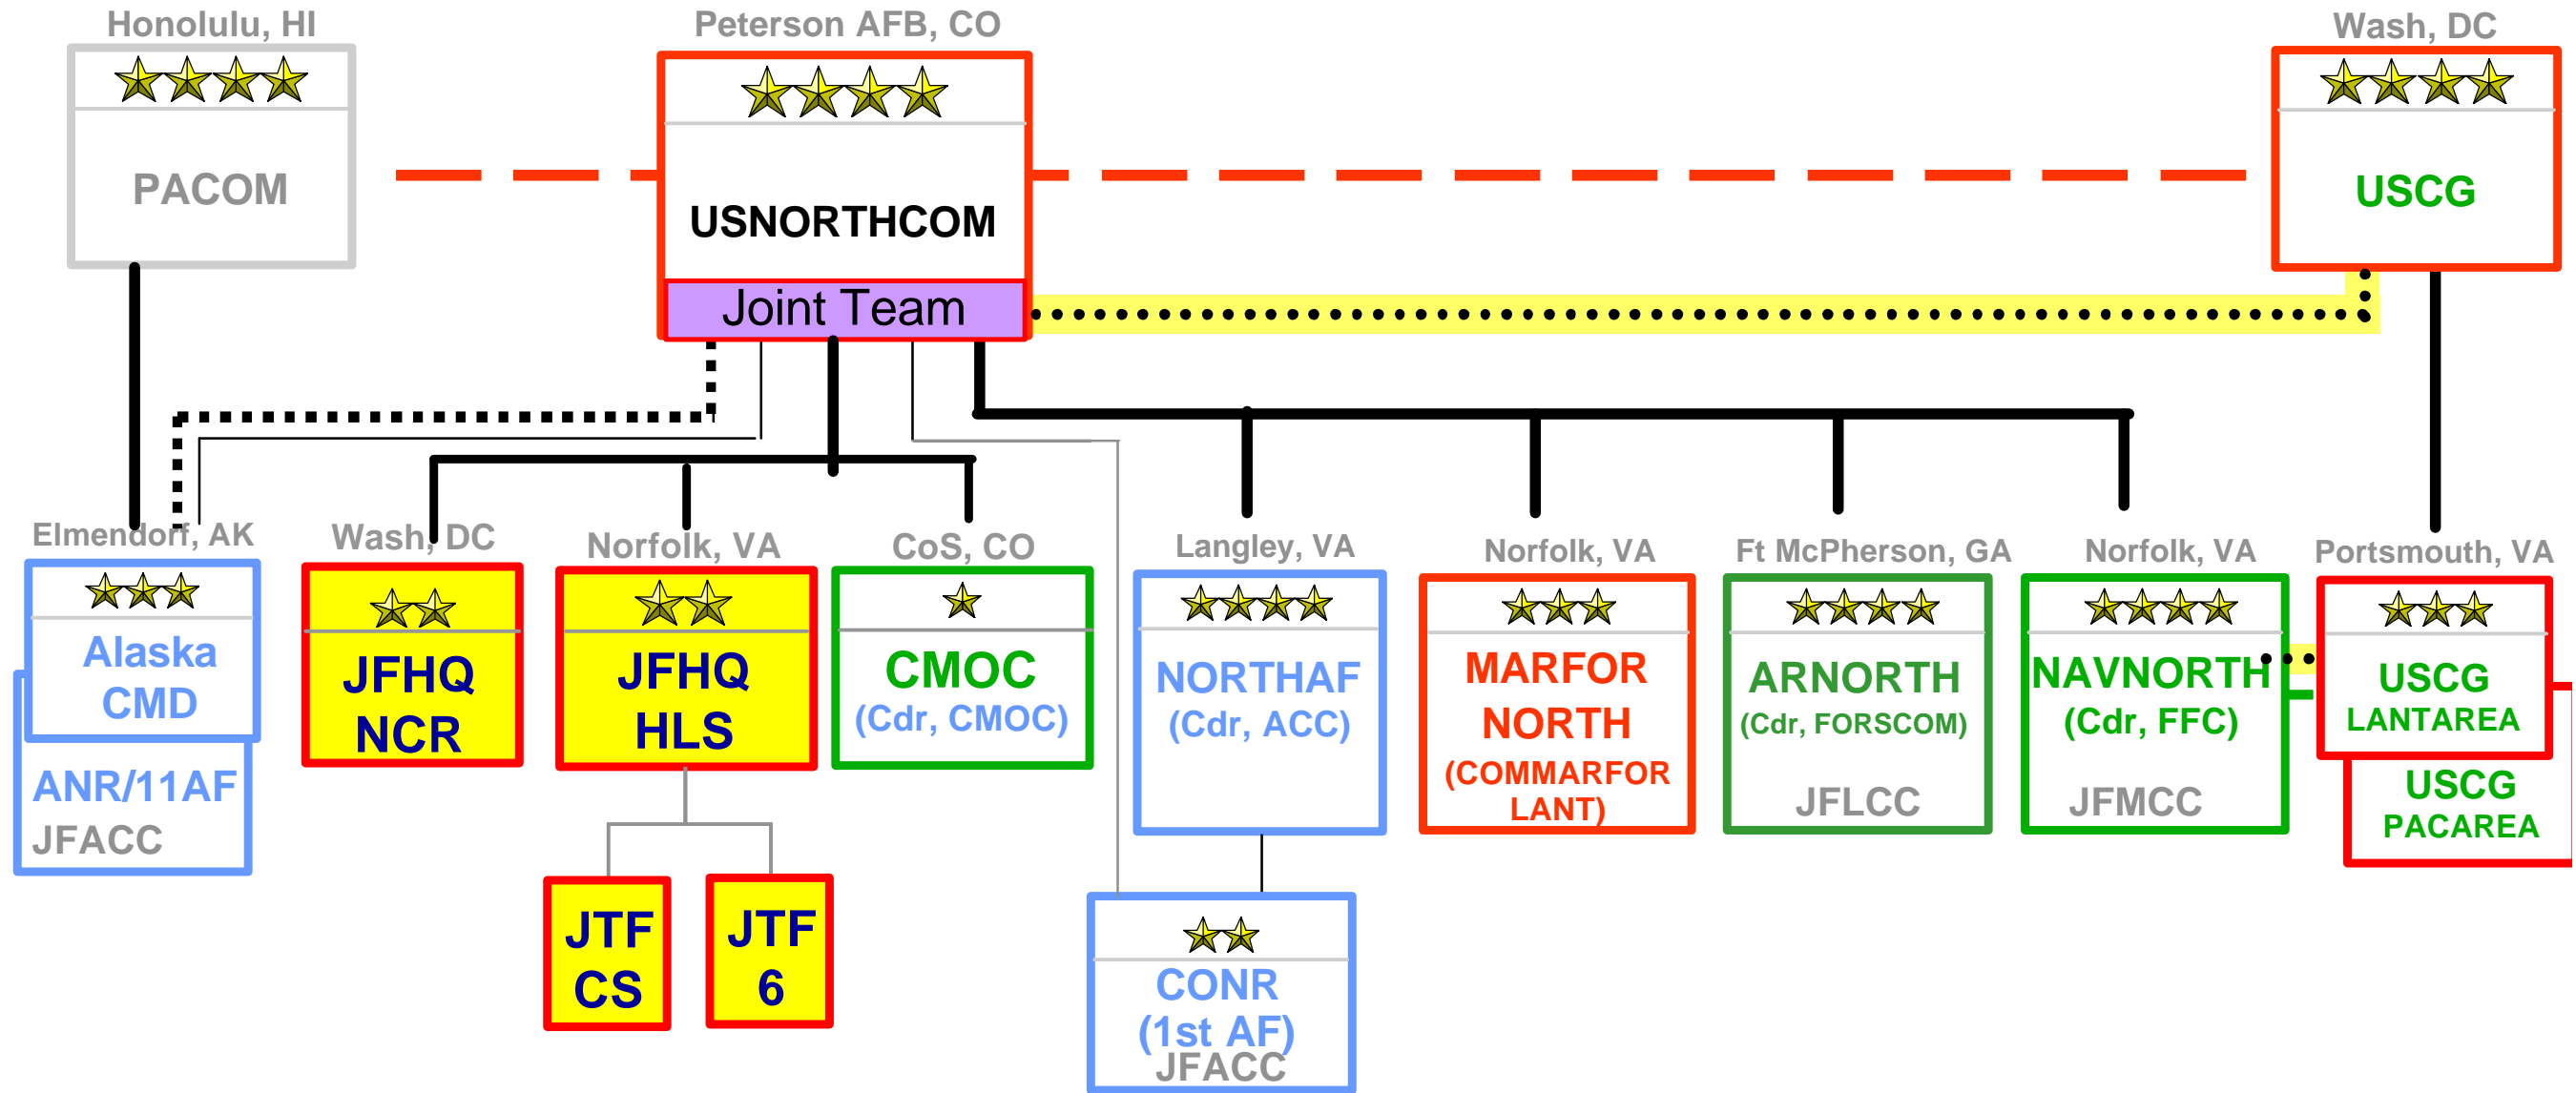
Honolulu, HI
PACOM

Peterson AFB, CO
USNORTHCOM
Joint Team

Wash, DC
USCG

Elmendorf, AK
Alaska CMD
ANR/11AF
JFACC

Wash, DC
JFHQ NCR

Norfolk, VA
JFHQ HLS

JTF CS

JTF 6

CoS, CO
CMOC
(Cdr, CMOC)

Langley, VA
NORTHAF
(Cdr, ACC)

CONR
(1st AF)
JFACC

Norfolk, VA
MARFOR NORTH
(COMMARFOR LANT)

Ft McPherson, GA
ARNORTH
(Cdr, FORSCOM)
JFLCC

Norfolk, VA
NAVNORTH
(Cdr, FFC)
JFMCC

Portsmouth, VA
USCG
LANTAREA
USCG
PACAREA